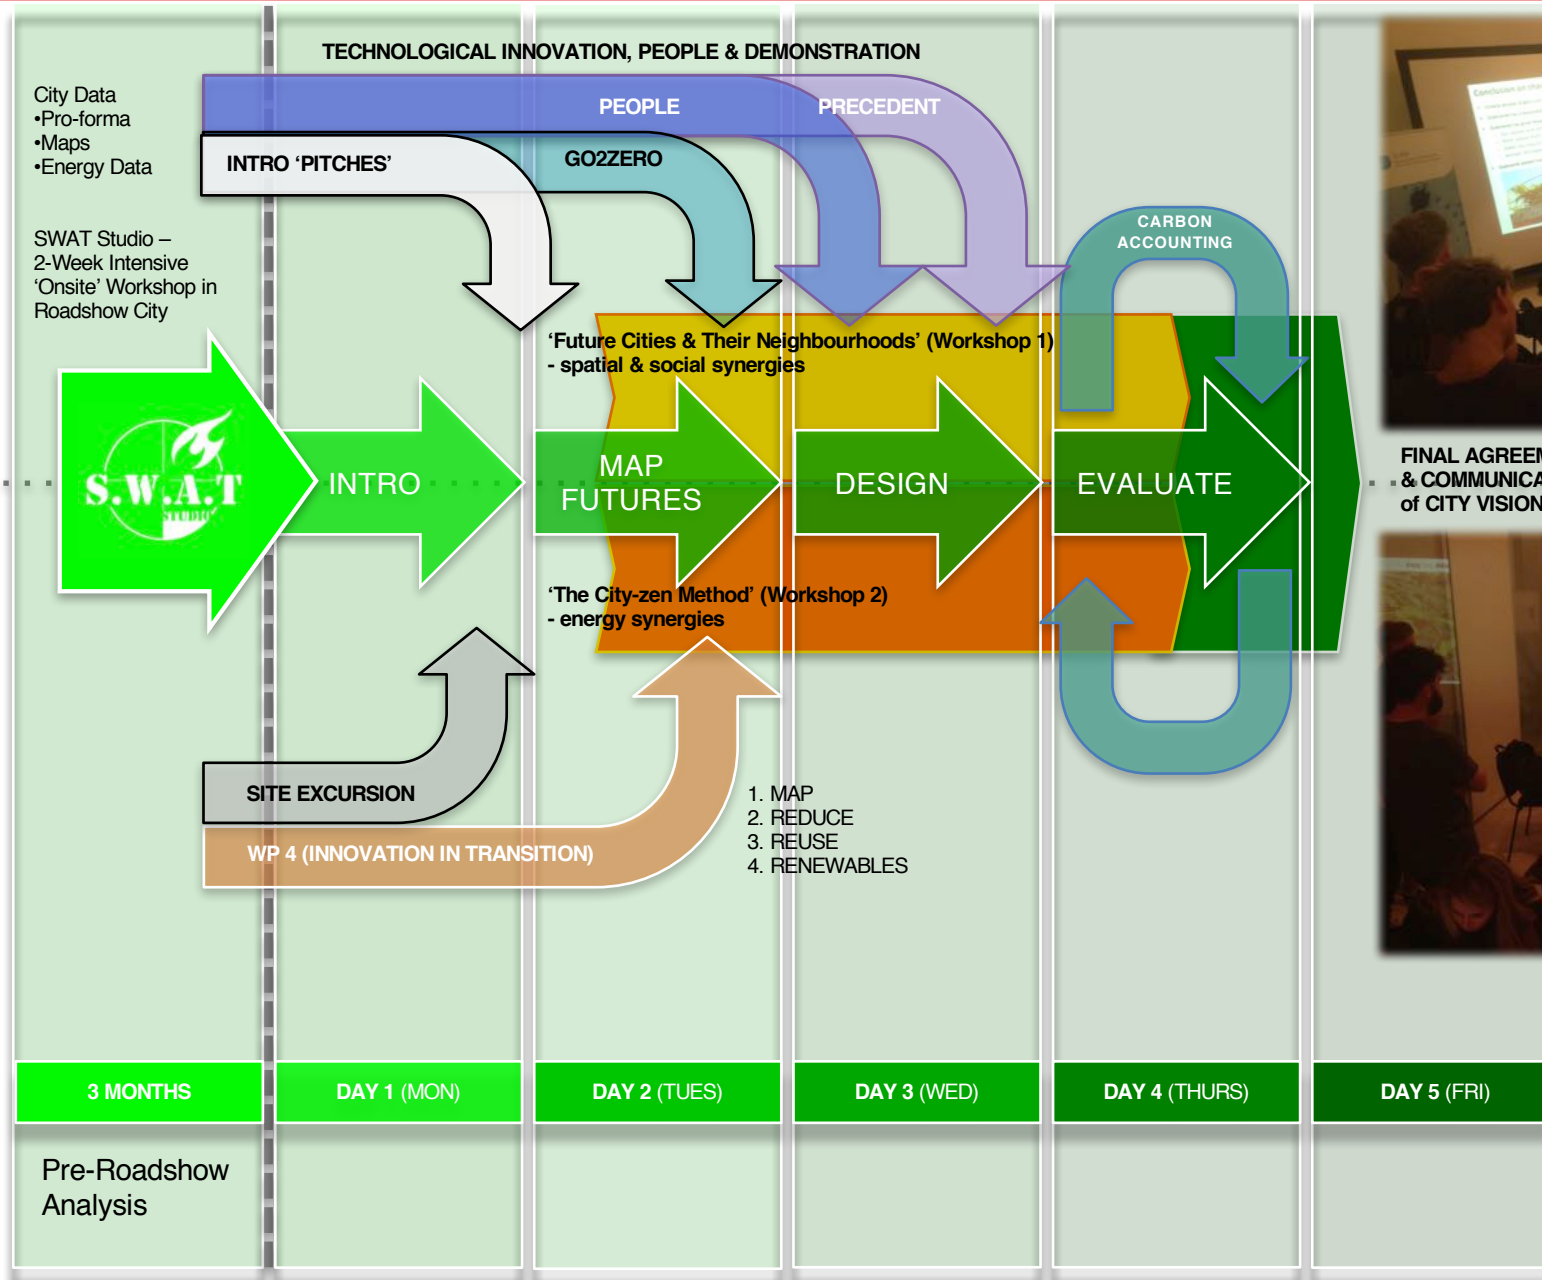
TECHNOLOGICAL INNOVATION, PEOPLE & DEMONSTRATION

City Data
•Pro-forma
•Maps
•Energy Data

PEOPLE

PRECEDENT

INTRO 'PITCHES'

GO2ZERO

SWAT Studio – 2-Week Intensive 'Onsite' Workshop in Roadshow City

CARBON ACCOUNTING

'Future Cities & Their Neighbourhoods' (Workshop 1)
- spatial & social synergies

S.W.A.T STUDIO

INTRO

MAP FUTURES

DESIGN

EVALUATE

FINAL AGREE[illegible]
& COMMUNICA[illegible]
of CITY VISION

'The City-zen Method' (Workshop 2)
- energy synergies

SITE EXCURSION

WP 4 (INNOVATION IN TRANSITION)

1. MAP
2. REDUCE
3. REUSE
4. RENEWABLES

| 3 MONTHS | DAY 1 (MON) | DAY 2 (TUES) | DAY 3 (WED) | DAY 4 (THURS) | DAY 5 (FRI) |
|---|---|---|---|---|---|

Pre-Roadshow Analysis